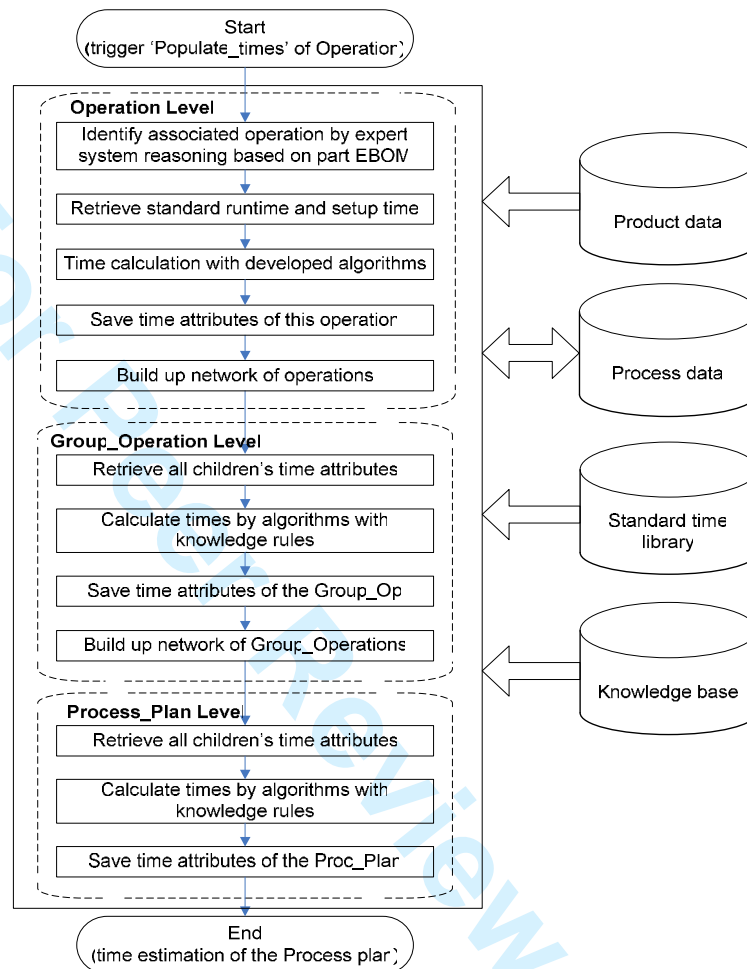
Start
(trigger 'Populate_times' of Operation)

Operation Level

Identify associated operation by expert system reasoning based on part EBOM

Retrieve standard runtime and setup time

Time calculation with developed algorithms

Save time attributes of this operation

Build up network of operations

Group_Operation Level

Retrieve all children's time attributes

Calculate times by algorithms with knowledge rules

Save time attributes of the Group_Op

Build up network of Group_Operations

Process_Plan Level

Retrieve all children's time attributes

Calculate times by algorithms with knowledge rules

Save time attributes of the Proc_Plan

End
(time estimation of the Process plan)

Product data

Process data

Standard time library

Knowledge base

For Peer Review